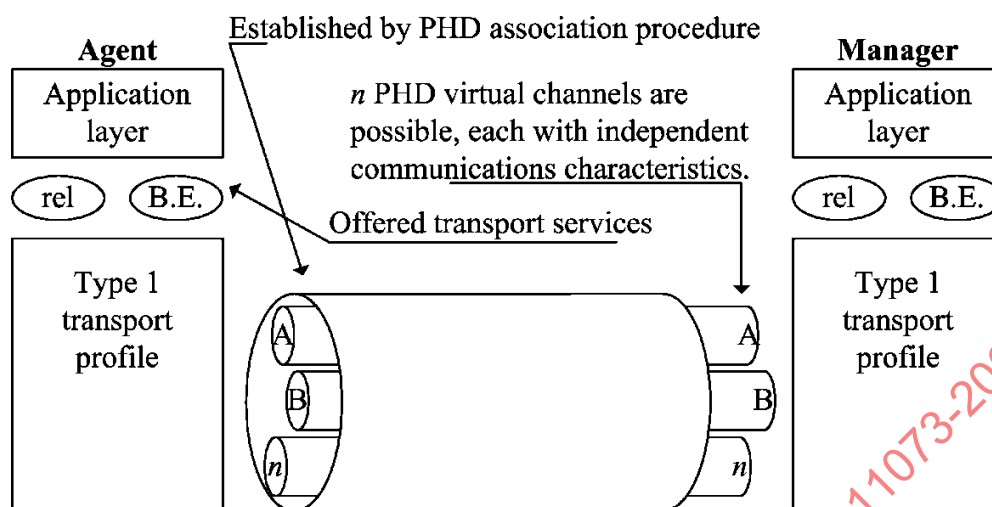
Established by PHD association procedure

Agent

Application layer

rel

B.E.

Type 1 transport profile

*n* PHD virtual channels are possible, each with independent communications characteristics.

Offered transport services

A

B

*n*

A

B

*n*

Manager

Application layer

rel

B.E.

Type 1 transport profile

11073-20